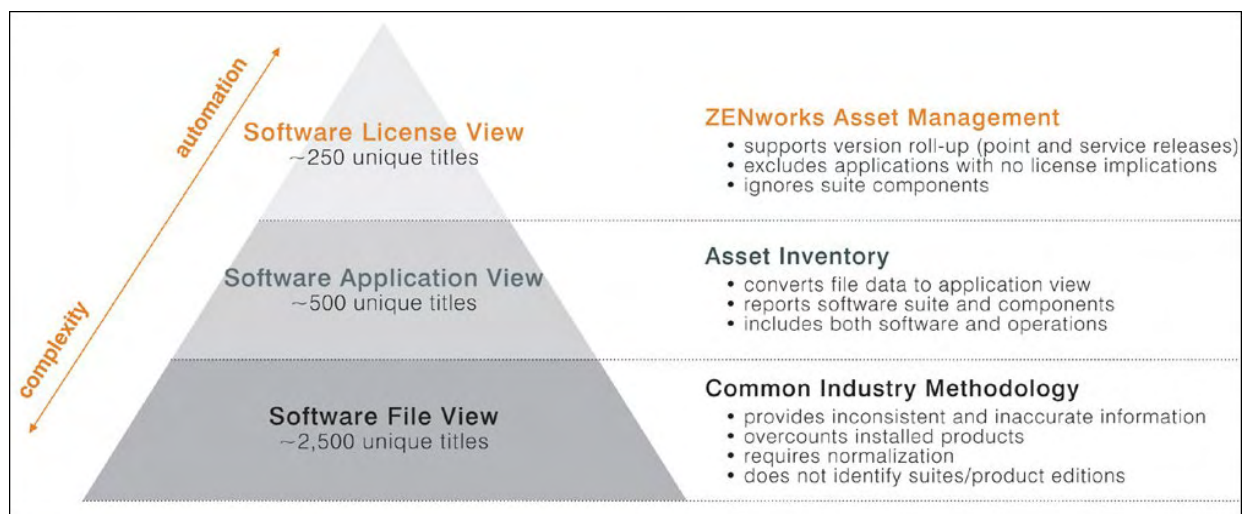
automation

complexity

Software License View
~250 unique titles

ZENworks Asset Management
• supports version roll-up (point and service releases)
• excludes applications with no license implications
• ignores suite components

Software Application View
~500 unique titles

Asset Inventory
• converts file data to application view
• reports software suite and components
• includes both software and operations

Software File View
~2,500 unique titles

Common Industry Methodology
• provides inconsistent and inaccurate information
• overcounts installed products
• requires normalization
• does not identify suites/product editions